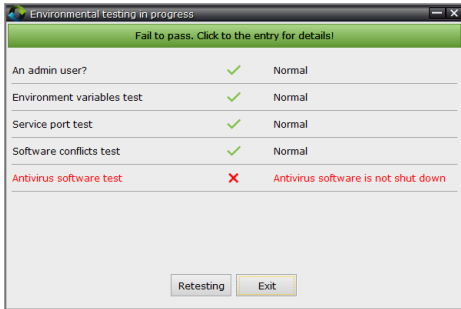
Environmental testing in progress

Fail to pass. Click to the entry for details!

| | | |
|---|---|---|
| An admin user? | ✓ | Normal |
| Environment variables test | ✓ | Normal |
| Service port test | ✓ | Normal |
| Software conflicts test | ✓ | Normal |
| Antivirus software test | ✗ | Antivirus software is not shut down |

Retesting
Exit